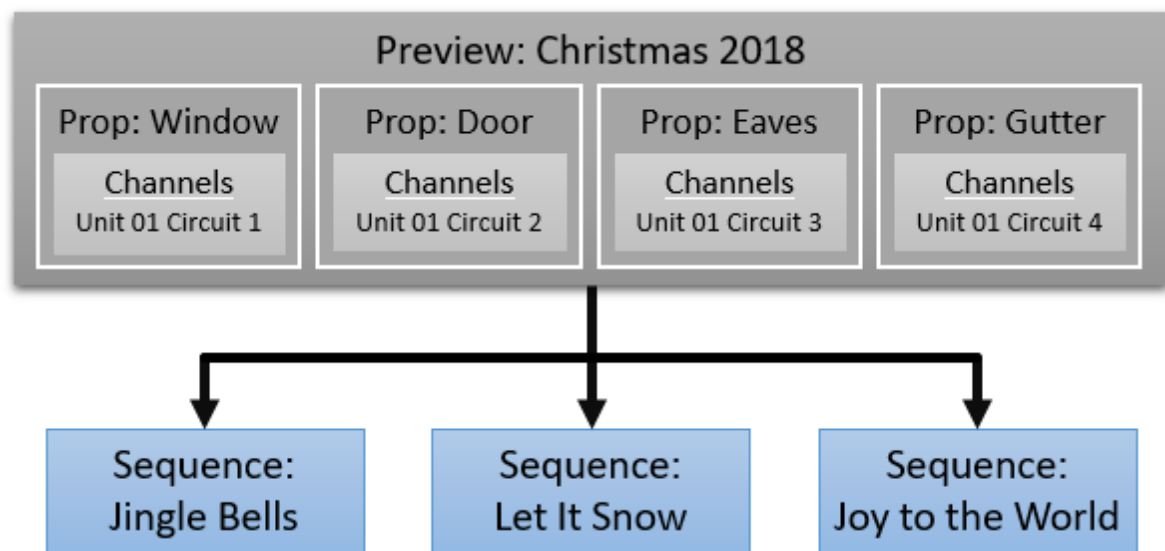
Preview: Christmas 2018

Prop: Window

Channels
Unit 01 Circuit 1

Prop: Door

Channels
Unit 01 Circuit 2

Prop: Eaves

Channels
Unit 01 Circuit 3

Prop: Gutter

Channels
Unit 01 Circuit 4

Sequence: Jingle Bells

Sequence: Let It Snow

Sequence: Joy to the World